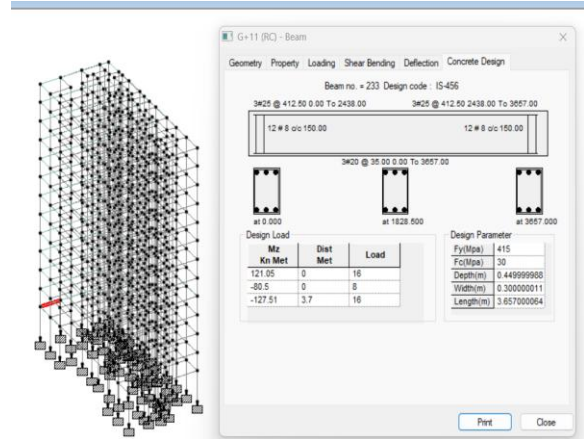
G+11 (RC) - Beam

Geometry Property Loading Shear Bending Deflection Concrete Design

Beam no. = 233 Design code : IS-456

3#25 @ 412.50 0.00 To 2438.00

3#25 @ 412.50 2438.00 To 3657.00

12 # 8 c/c 150.00

12 # 8 c/c 150.00

3#20 @ 35.00 0.00 To 3657.00

at 0.000

at 1828.500

at 3657.000

Design Load

| Mz Kn Met | Dist Met | Load |
|---|---|---|
| 121.05 | 0 | 16 |
| -80.5 | 0 | 8 |
| -127.51 | 3.7 | 16 |

Design Parameter

| Fy(Mpa) | 415 |
|---|---|
| Fc(Mpa) | 30 |
| Depth(m) | 0.449999988 |
| Width(m) | 0.300000011 |
| Length(m) | 3.657000064 |

Print

Close